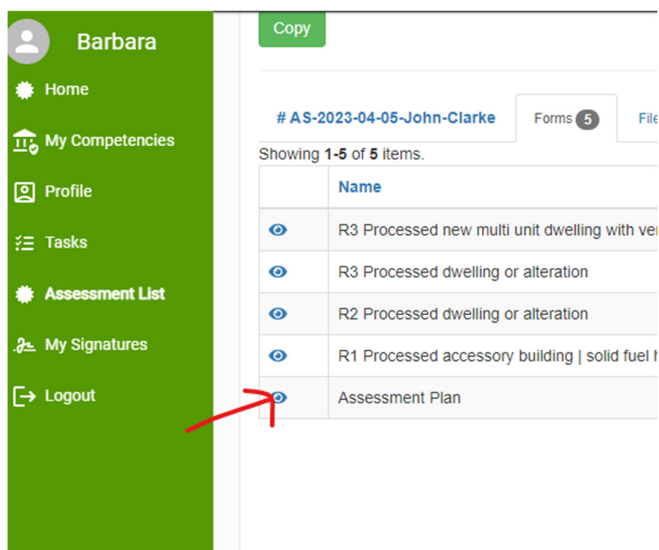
Barbara

Home

My Competencies

Profile

Tasks

Assessment List

My Signatures

Logout

Copy

# AS-2023-04-05-John-Clarke

Forms 5

File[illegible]

Showing **1-5** of **5** items.

| | Name |
|---|---|
| | R3 Processed new multi unit dwelling with ve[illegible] |
| | R3 Processed dwelling or alteration |
| | R2 Processed dwelling or alteration |
| | R1 Processed accessory building \| solid fuel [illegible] |
| | Assessment Plan |